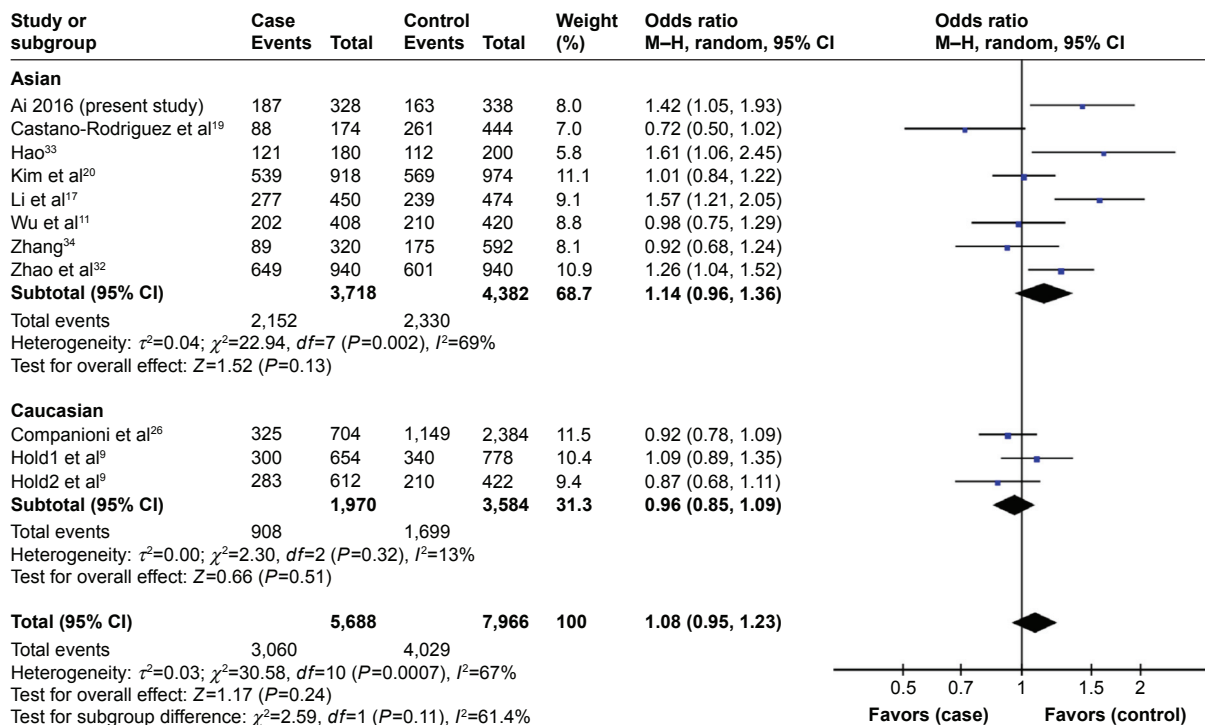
| Study or subgroup | Case Events | Total | Control Events | Total | Weight (%) | Odds ratio M–H, random, 95% CI |
|---|---|---|---|---|---|---|
| **Asian** | | | | | | |
| Ai 2016 (present study) | 187 | 328 | 163 | 338 | 8.0 | 1.42 (1.05, 1.93) |
| Castano-Rodriguez et al$^{19}$ | 88 | 174 | 261 | 444 | 7.0 | 0.72 (0.50, 1.02) |
| Hao$^{33}$ | 121 | 180 | 112 | 200 | 5.8 | 1.61 (1.06, 2.45) |
| Kim et al$^{20}$ | 539 | 918 | 569 | 974 | 11.1 | 1.01 (0.84, 1.22) |
| Li et al$^{17}$ | 277 | 450 | 239 | 474 | 9.1 | 1.57 (1.21, 2.05) |
| Wu et al$^{11}$ | 202 | 408 | 210 | 420 | 8.8 | 0.98 (0.75, 1.29) |
| Zhang$^{34}$ | 89 | 320 | 175 | 592 | 8.1 | 0.92 (0.68, 1.24) |
| Zhao et al$^{32}$ | 649 | 940 | 601 | 940 | 10.9 | 1.26 (1.04, 1.52) |
| **Subtotal (95% CI)** | | **3,718** | | **4,382** | **68.7** | **1.14 (0.96, 1.36)** |
| Total events | 2,152 | | 2,330 | | | |

Heterogeneity: $\tau^2$=0.04; $\chi^2$=22.94, $df$=7 ($P$=0.002), $I^2$=69%
Test for overall effect: $Z$=1.52 ($P$=0.13)

| Study or subgroup | Case Events | Total | Control Events | Total | Weight (%) | Odds ratio M–H, random, 95% CI |
|---|---|---|---|---|---|---|
| **Caucasian** | | | | | | |
| Companioni et al$^{26}$ | 325 | 704 | 1,149 | 2,384 | 11.5 | 0.92 (0.78, 1.09) |
| Hold1 et al$^{9}$ | 300 | 654 | 340 | 778 | 10.4 | 1.09 (0.89, 1.35) |
| Hold2 et al$^{9}$ | 283 | 612 | 210 | 422 | 9.4 | 0.87 (0.68, 1.11) |
| **Subtotal (95% CI)** | | **1,970** | | **3,584** | **31.3** | **0.96 (0.85, 1.09)** |
| Total events | 908 | | 1,699 | | | |

Heterogeneity: $\tau^2$=0.00; $\chi^2$=2.30, $df$=2 ($P$=0.32), $I^2$=13%
Test for overall effect: $Z$=0.66 ($P$=0.51)

| | | | | | | |
|---|---|---|---|---|---|---|
| **Total (95% CI)** | | **5,688** | | **7,966** | **100** | **1.08 (0.95, 1.23)** |
| Total events | 3,060 | | 4,029 | | | |

Heterogeneity: $\tau^2$=0.03; $\chi^2$=30.58, $df$=10 ($P$=0.0007), $I^2$=67%
Test for overall effect: $Z$=1.17 ($P$=0.24)
Test for subgroup difference: $\chi^2$=2.59, $df$=1 ($P$=0.11), $I^2$=61.4%

Odds ratio
M–H, random, 95% CI

0.5 0.7 1 1.5 2
Favors (case) Favors (control)